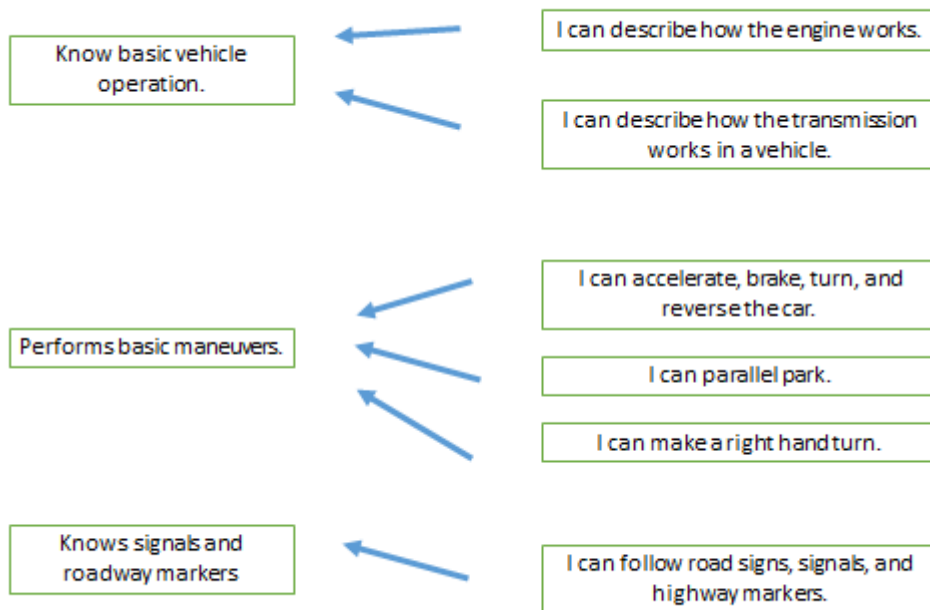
Know basic vehicle operation.

I can describe how the engine works.

I can describe how the transmission works in a vehicle.

Performs basic maneuvers.

I can accelerate, brake, turn, and reverse the car.

I can parallel park.

I can make a right hand turn.

Knows signals and roadway markers

I can follow road signs, signals, and highway markers.